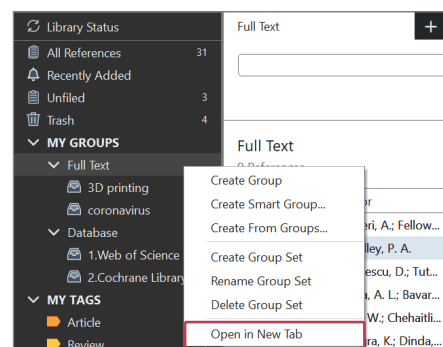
Library Status
All References 31
Recently Added
Unfiled 3
Trash 4
MY GROUPS
Full Text
3D printing
coronavirus
Database
1.Web of Science
2.Cochrane Library
MY TAGS
Article
Review

Full Text
+

Full Text
9 References
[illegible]r
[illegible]eri, A.; Fellow...
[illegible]ley, P. A.
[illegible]escu, D.; Tut...
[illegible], A. L.; Bavar...
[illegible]W.; Chehaitli...
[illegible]ra, K.; Dinda,...

Create Group
Create Smart Group...
Create From Groups...
Create Group Set
Rename Group Set
Delete Group Set
Open in New Tab